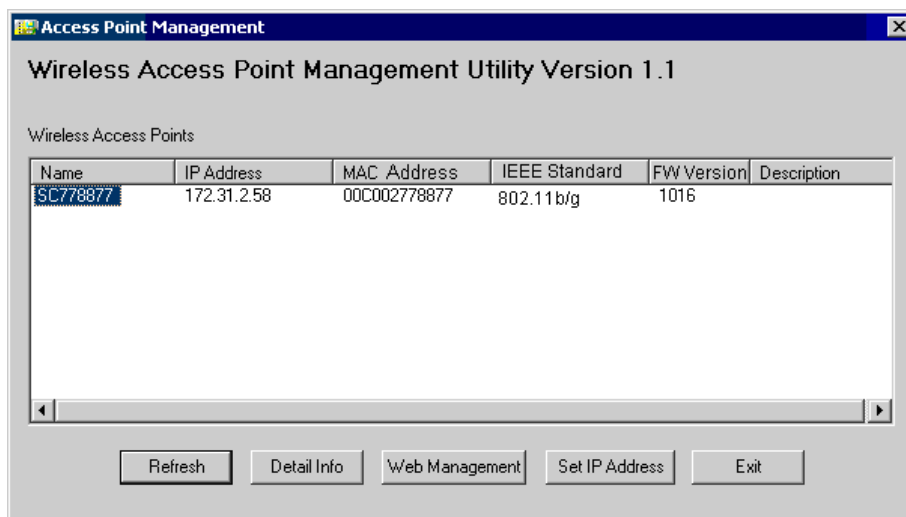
Access Point Management

Wireless Access Point Management Utility Version 1.1

Wireless Access Points

| Name | IP Address | MAC Address | IEEE Standard | FW Version | Description |
|---|---|---|---|---|---|
| SC778877 | 172.31.2.58 | 00C002778877 | 802.11b/g | 1016 | |

Refresh
Detail Info
Web Management
Set IP Address
Exit